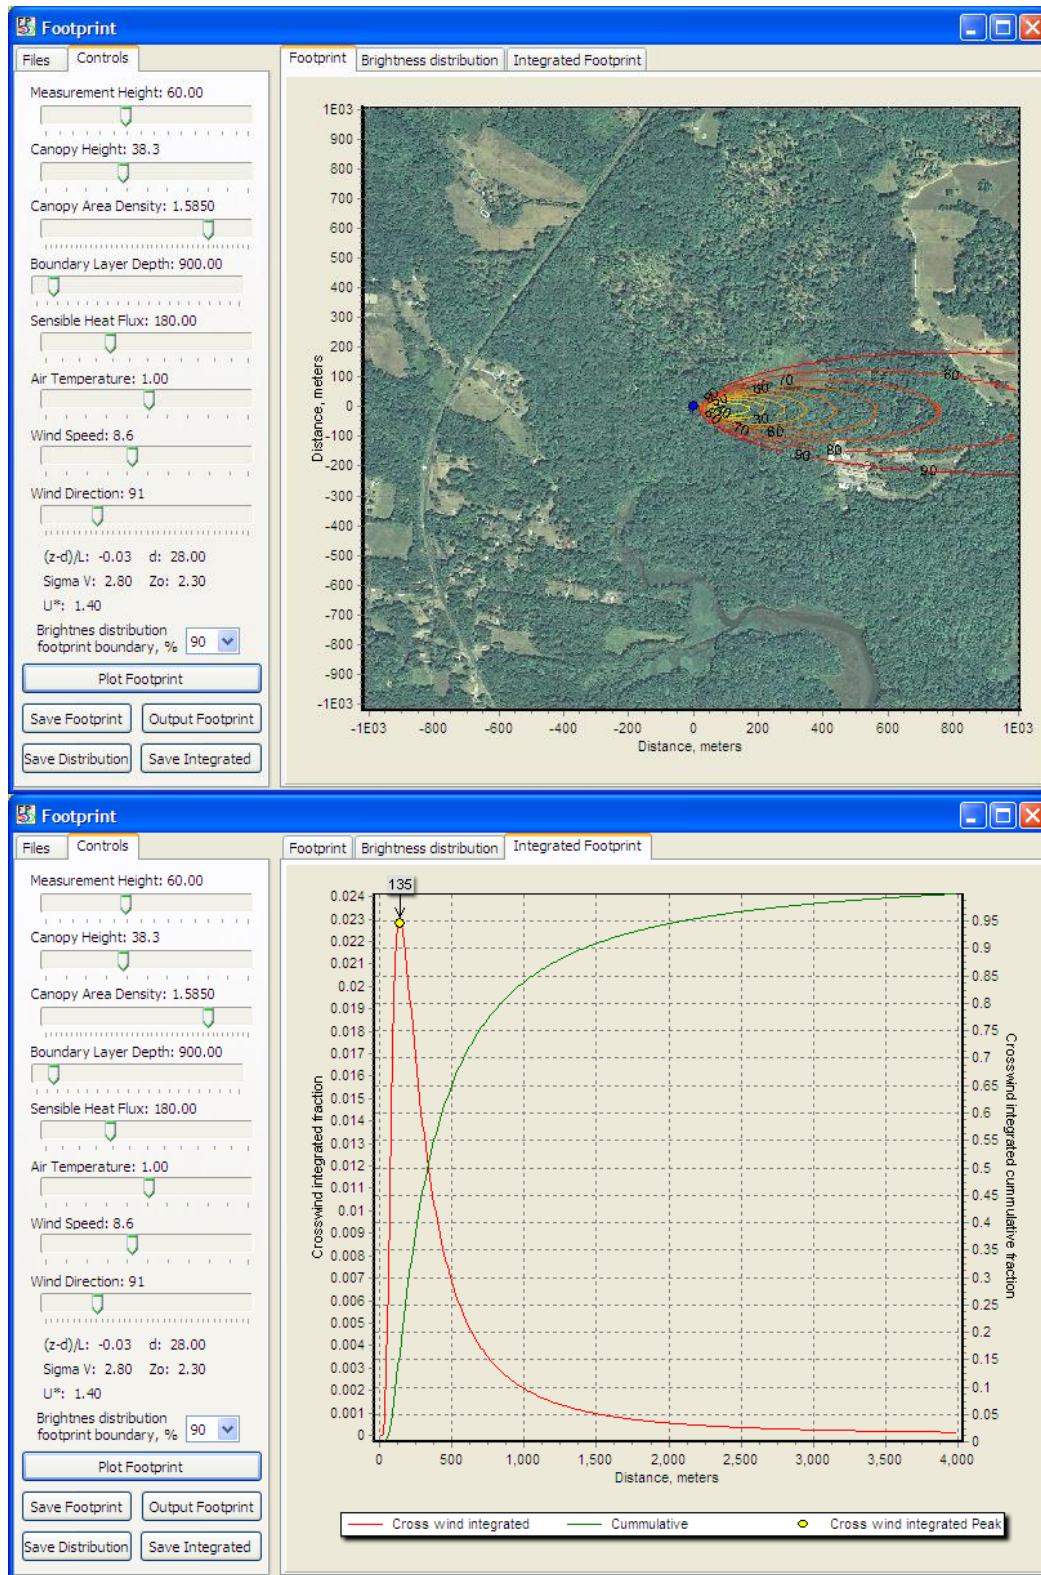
Footprint

Files | Controls

Measurement Height: 60.00

Canopy Height: 38.3

Canopy Area Density: 1.5850

Boundary Layer Depth: 900.00

Sensible Heat Flux: 180.00

Air Temperature: 1.00

Wind Speed: 8.6

Wind Direction: 91

(z-d)/L: -0.03 d: 28.00

Sigma V: 2.80 Zo: 2.30

U*: 1.40

Brightnes distribution footprint boundary, % 90

Plot Footprint

Save Footprint | Output Footprint

Save Distribution | Save Integrated

Footprint | Brightness distribution | Integrated Footprint

1E03, 900, 800, 700, 600, 500, 400, 300, 200, 100, 0, -100, -200, -300, -400, -500, -600, -700, -800, -900, -1E03

Distance, meters

90, 60, 70, 60, 30, 70, 80, 90, 80, 90, 60, 50, 90

-1E03, -800, -600, -400, -200, 0, 200, 400, 600, 800, 1E03

Distance, meters

Footprint

Files | Controls

Measurement Height: 60.00

Canopy Height: 38.3

Canopy Area Density: 1.5850

Boundary Layer Depth: 900.00

Sensible Heat Flux: 180.00

Air Temperature: 1.00

Wind Speed: 8.6

Wind Direction: 91

(z-d)/L: -0.03 d: 28.00

Sigma V: 2.80 Zo: 2.30

U*: 1.40

Brightnes distribution footprint boundary, % 90

Plot Footprint

Save Footprint | Output Footprint

Save Distribution | Save Integrated

Footprint | Brightness distribution | Integrated Footprint

135

0.024, 0.023, 0.022, 0.021, 0.02, 0.019, 0.018, 0.017, 0.016, 0.015, 0.014, 0.013, 0.012, 0.011, 0.01, 0.009, 0.008, 0.007, 0.006, 0.005, 0.004, 0.003, 0.002, 0.001, 0

Crosswind integrated fraction

0.95, 0.9, 0.85, 0.8, 0.75, 0.7, 0.65, 0.6, 0.55, 0.5, 0.45, 0.4, 0.35, 0.3, 0.25, 0.2, 0.15, 0.1, 0.05, 0

Crosswind integrated cummulative fraction

0, 500, 1,000, 1,500, 2,000, 2,500, 3,000, 3,500, 4,000

Distance, meters

Cross wind integrated | Cummulative | Cross wind integrated Peak